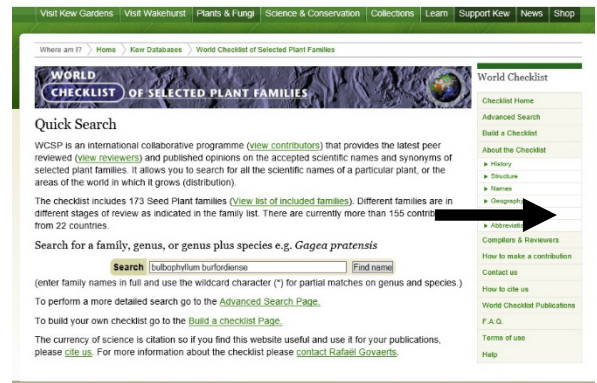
Visit Kew Gardens | Visit Wakehurst | Plants & Fungi | Science & Conservation | Collections | Learn | Support Kew | News | Shop

Where am I? 〉 Home 〉 Kew Databases 〉 World Checklist of Selected Plant Families

WORLD CHECKLIST OF SELECTED PLANT FAMILIES

Quick Search

WCSP is an international collaborative programme (view contributors) that provides the latest peer reviewed (view reviewers) and published opinions on the accepted scientific names and synonyms of selected plant families. It allows you to search for all the scientific names of a particular plant, or the areas of the world in which it grows (distribution).

The checklist includes 173 Seed Plant families (View list of included families). Different families are in different stages of review as indicated in the family list. There are currently more than 155 contrib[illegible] from 22 countries.

Search for a family, genus, or genus plus species e.g. Gagea pratensis

Search bulbophyllum burfordiense Find name

(enter family names in full and use the wildcard character (*) for partial matches on genus and species.)

To perform a more detailed search go to the Advanced Search Page.

To build your own checklist go to the Build a checklist Page.

The currency of science is citation so if you find this website useful and use it for your publications, please cite us. For more information about the checklist please contact Rafaël Govaerts.

World Checklist

Checklist Home
Advanced Search
Build a Checklist
About the Checklist
▸ History
▸ Structure
▸ Names
▸ Geograph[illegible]
▸ Abbreviati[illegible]
Compilers & Reviewers
How to make a contribution
Contact us
How to cite us
World Checklist Publications
F.A.Q.
Terms of use
Help